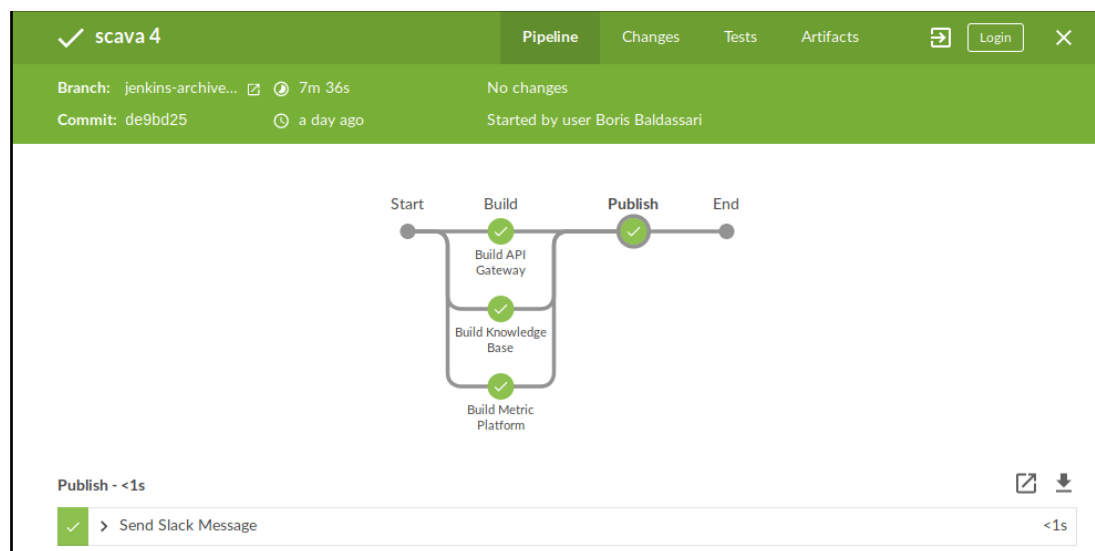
scava 4

Pipeline Changes Tests Artifacts Login

Branch: jenkins-archive... 7m 36s No changes

Commit: de9bd25 a day ago Started by user Boris Baldassari

Start Build Publish End

Build API Gateway

Build Knowledge Base

Build Metric Platform

Publish - <1s

Send Slack Message <1s